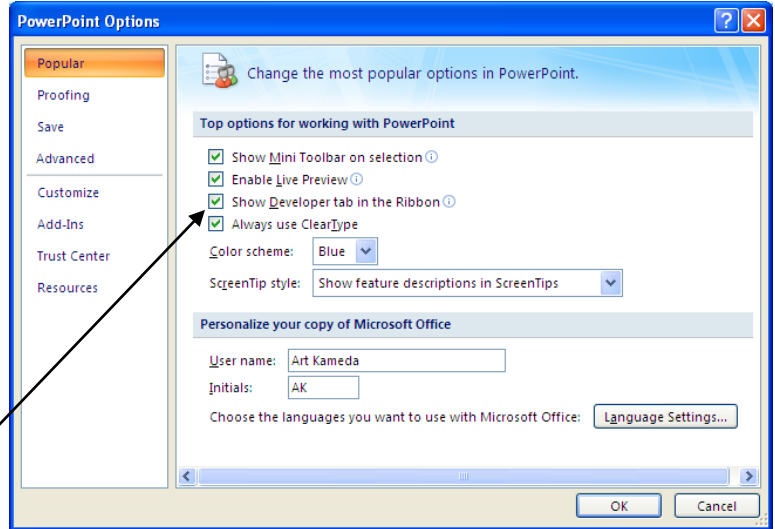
PowerPoint Options

Popular
Proofing
Save
Advanced
Customize
Add-Ins
Trust Center
Resources

Change the most popular options in PowerPoint.

Top options for working with PowerPoint

Show Mini Toolbar on selection
Enable Live Preview
Show Developer tab in the Ribbon
Always use ClearType
Color scheme: Blue
ScreenTip style: Show feature descriptions in ScreenTips

Personalize your copy of Microsoft Office

User name: Art Kameda
Initials: AK
Choose the languages you want to use with Microsoft Office: Language Settings...

OK
Cancel